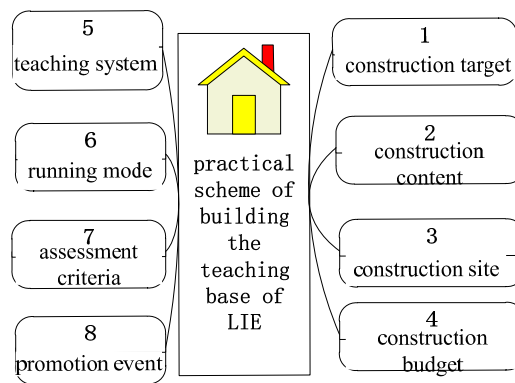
5
teaching system

6
running mode

7
assessment criteria

8
promotion event

practical scheme of building the teaching base of LIE

1
construction target

2
construction content

3
construction site

4
construction budget